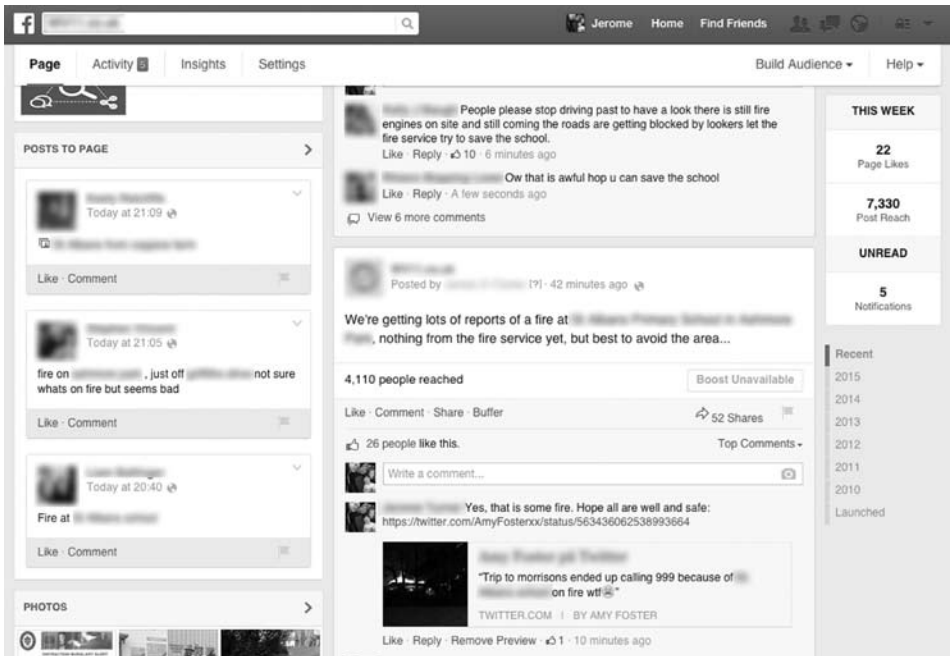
Jerome Home Find Friends

Page Activity Insights Settings Build Audience ▾ Help ▾

POSTS TO PAGE

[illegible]
Today at 21:09

Like · Comment

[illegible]
Today at 21:05

fire on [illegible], just off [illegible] not sure whats on fire but seems bad

Like · Comment

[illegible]
Today at 20:40

Fire at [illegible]

Like · Comment

PHOTOS

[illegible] People please stop driving past to have a look there is still fire engines on site and still coming the roads are getting blocked by lookers let the fire service try to save the school.
Like · Reply · 10 · 6 minutes ago

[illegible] Ow that is awful hop u can save the school
Like · Reply · A few seconds ago

View 6 more comments

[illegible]
Posted by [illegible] [?] · 42 minutes ago

We're getting lots of reports of a fire at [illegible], nothing from the fire service yet, but best to avoid the area...

4,110 people reached Boost Unavailable

Like · Comment · Share · Buffer 52 Shares

26 people like this. Top Comments ▾

Write a comment...

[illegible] Yes, that is some fire. Hope all are well and safe: https://twitter.com/AmyFosterxx/status/563436062538993664

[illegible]
"Trip to morrisons ended up calling 999 because of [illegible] on fire wtf"
TWITTER.COM | BY AMY FOSTER

Like · Reply · Remove Preview · 1 · 10 minutes ago

THIS WEEK
22
Page Likes
7,330
Post Reach
UNREAD
5
Notifications

Recent
2015
2014
2013
2012
2011
2010
Launched